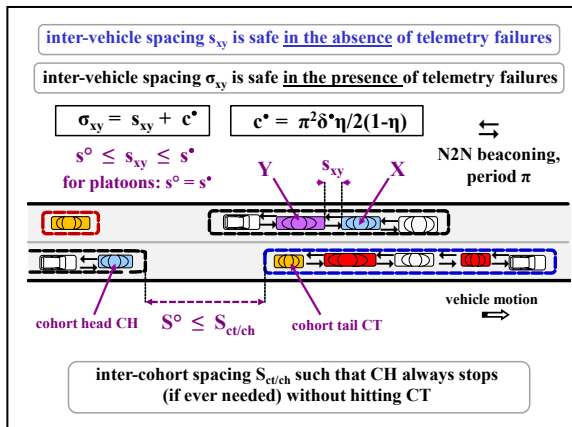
inter-vehicle spacing $s_{xy}$ is safe in the absence of telemetry failures

inter-vehicle spacing $\sigma_{xy}$ is safe in the presence of telemetry failures

$\sigma_{xy} = s_{xy} + c^{\bullet}$

$c^{\bullet} = \pi^2\delta^{\bullet}\eta/2(1-\eta)$

$s^{\circ} \leq s_{xy} \leq s^{\bullet}$

for platoons: $s^{\circ} = s^{\bullet}$

Y

$s_{xy}$

X

N2N beaconing, period $\pi$

cohort head CH

$S^{\circ} \leq S_{ct/ch}$

cohort tail CT

vehicle motion

inter-cohort spacing $S_{ct/ch}$ such that CH always stops (if ever needed) without hitting CT